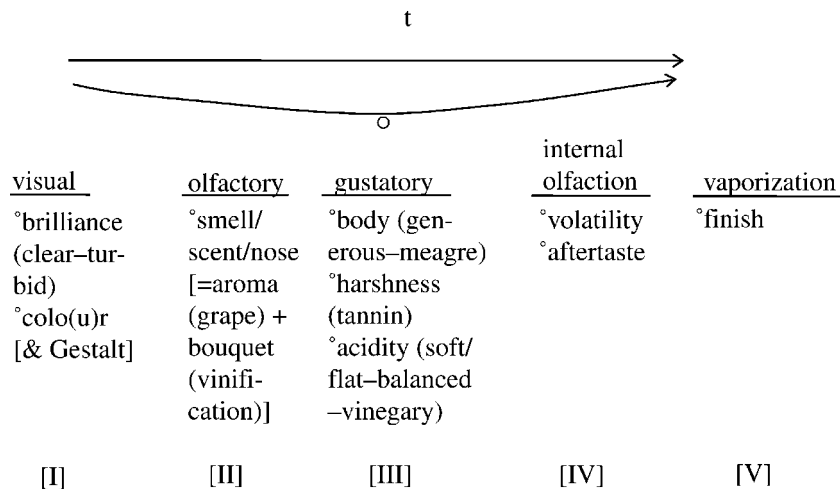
t

o

visual
°brilliance (clear–turbid)
°colo(u)r [& Gestalt]

olfactory
°smell/scent/nose [=aroma (grape) + bouquet (vinification)]

gustatory
°body (generous–meagre)
°harshness (tannin)
°acidity (soft/flat–balanced–vinegary)

internal olfaction
°volatility
°aftertaste

vaporization
°finish

[I] [II] [III] [IV] [V]